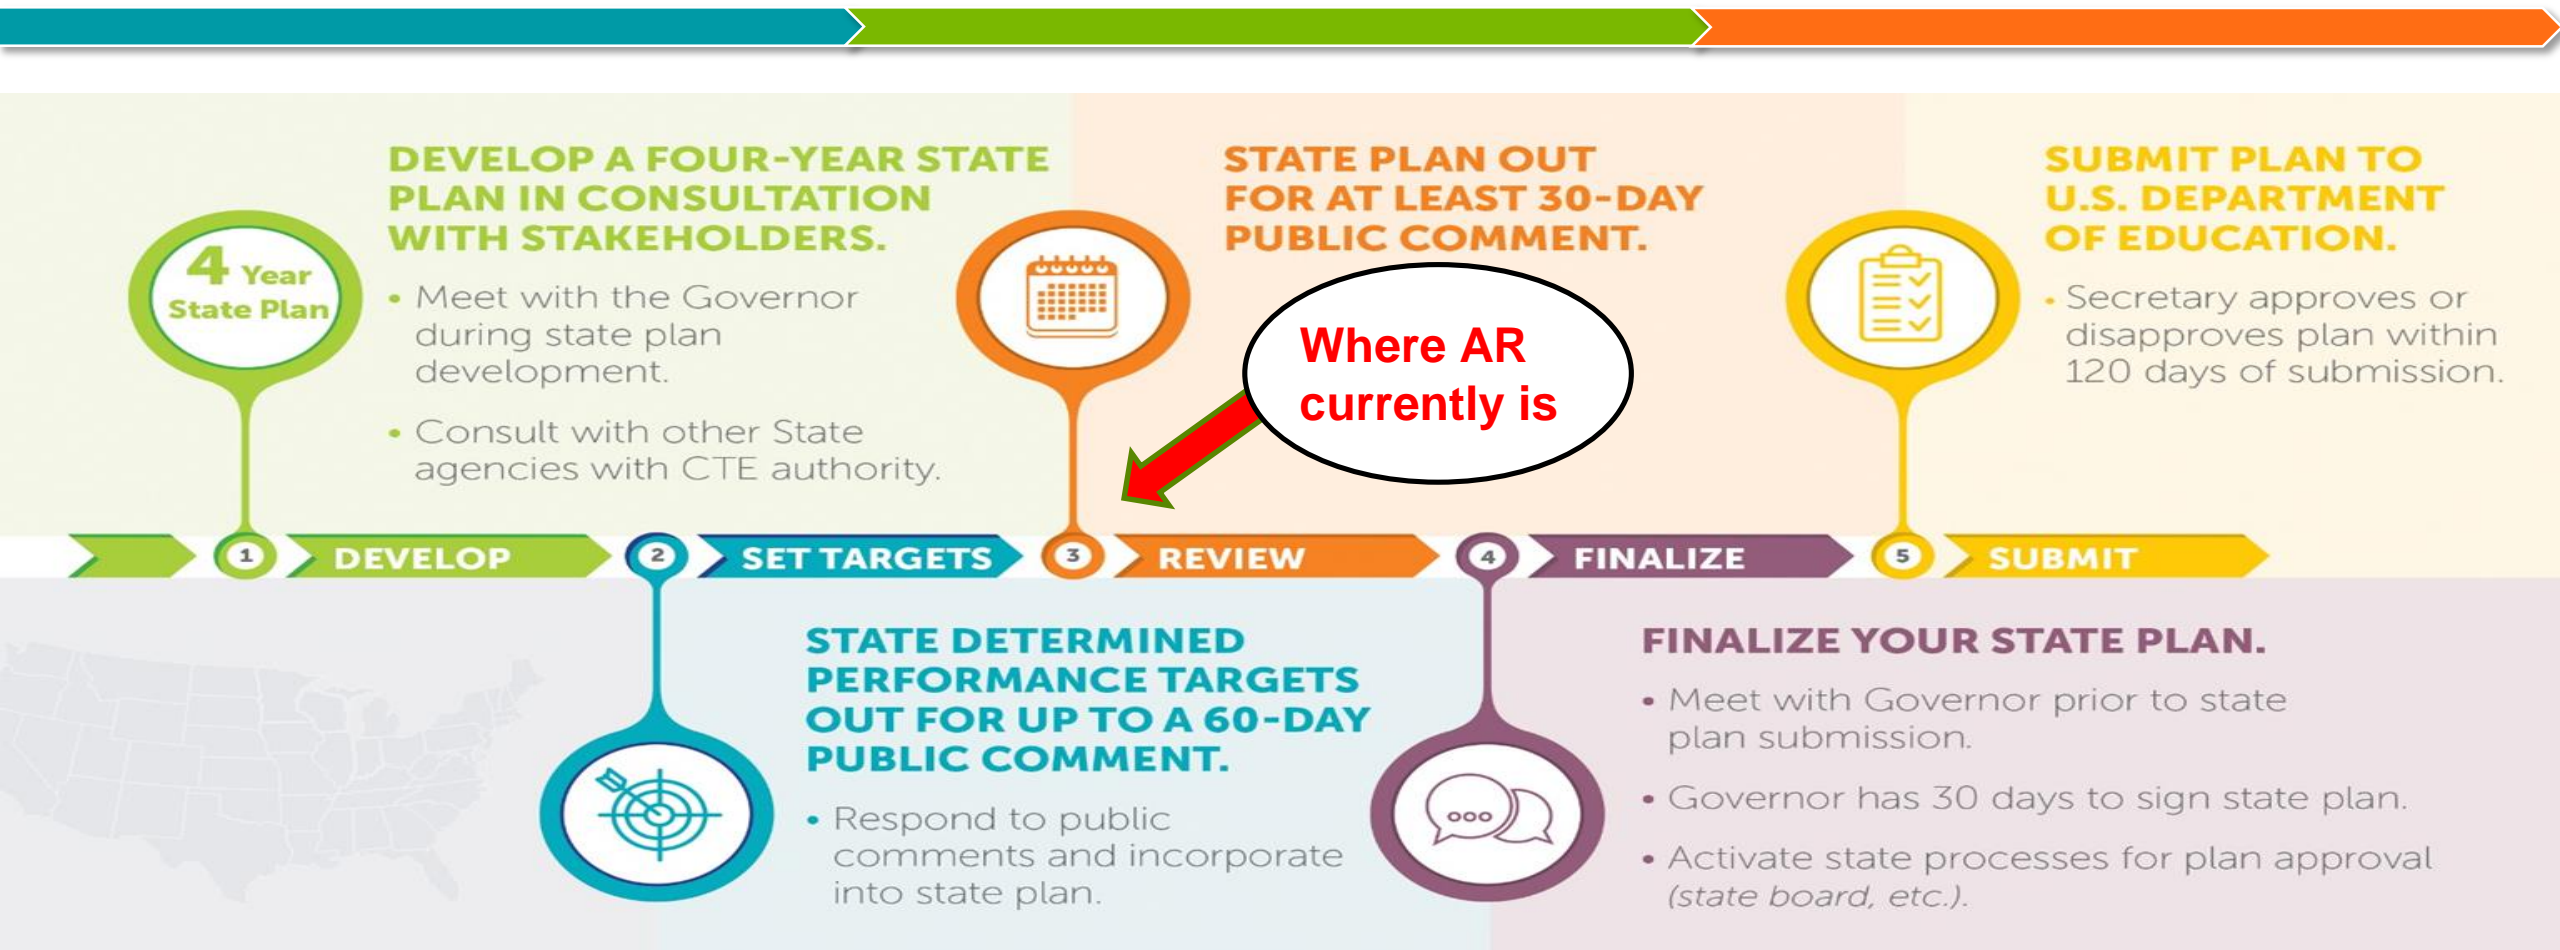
4 Year State Plan

DEVELOP A FOUR-YEAR STATE PLAN IN CONSULTATION WITH STAKEHOLDERS.

• Meet with the Governor during state plan development.

• Consult with other State agencies with CTE authority.

STATE PLAN OUT FOR AT LEAST 30-DAY PUBLIC COMMENT.

Where AR currently is

SUBMIT PLAN TO U.S. DEPARTMENT OF EDUCATION.

• Secretary approves or disapproves plan within 120 days of submission.

1 DEVELOP 2 SET TARGETS 3 REVIEW 4 FINALIZE 5 SUBMIT

STATE DETERMINED PERFORMANCE TARGETS OUT FOR UP TO A 60-DAY PUBLIC COMMENT.

• Respond to public comments and incorporate into state plan.

FINALIZE YOUR STATE PLAN.

• Meet with Governor prior to state plan submission.

• Governor has 30 days to sign state plan.

• Activate state processes for plan approval (state board, etc.).